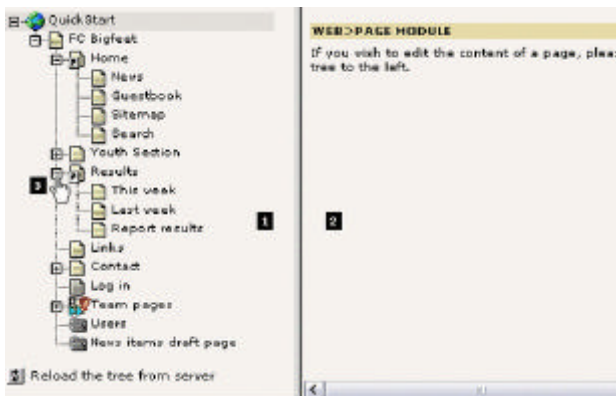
QuickStart
FC Bigfest
Home
News
Guestbook
Sitemap
Search
Youth Section
Results
3
This week
Last week
Report results
Links
Contact
Log in
Team pages
Users
News items draft page
Reload the tree from server

1

WEB>PAGE MODULE
If you wish to edit the content of a page, pleas
tree to the left.

2